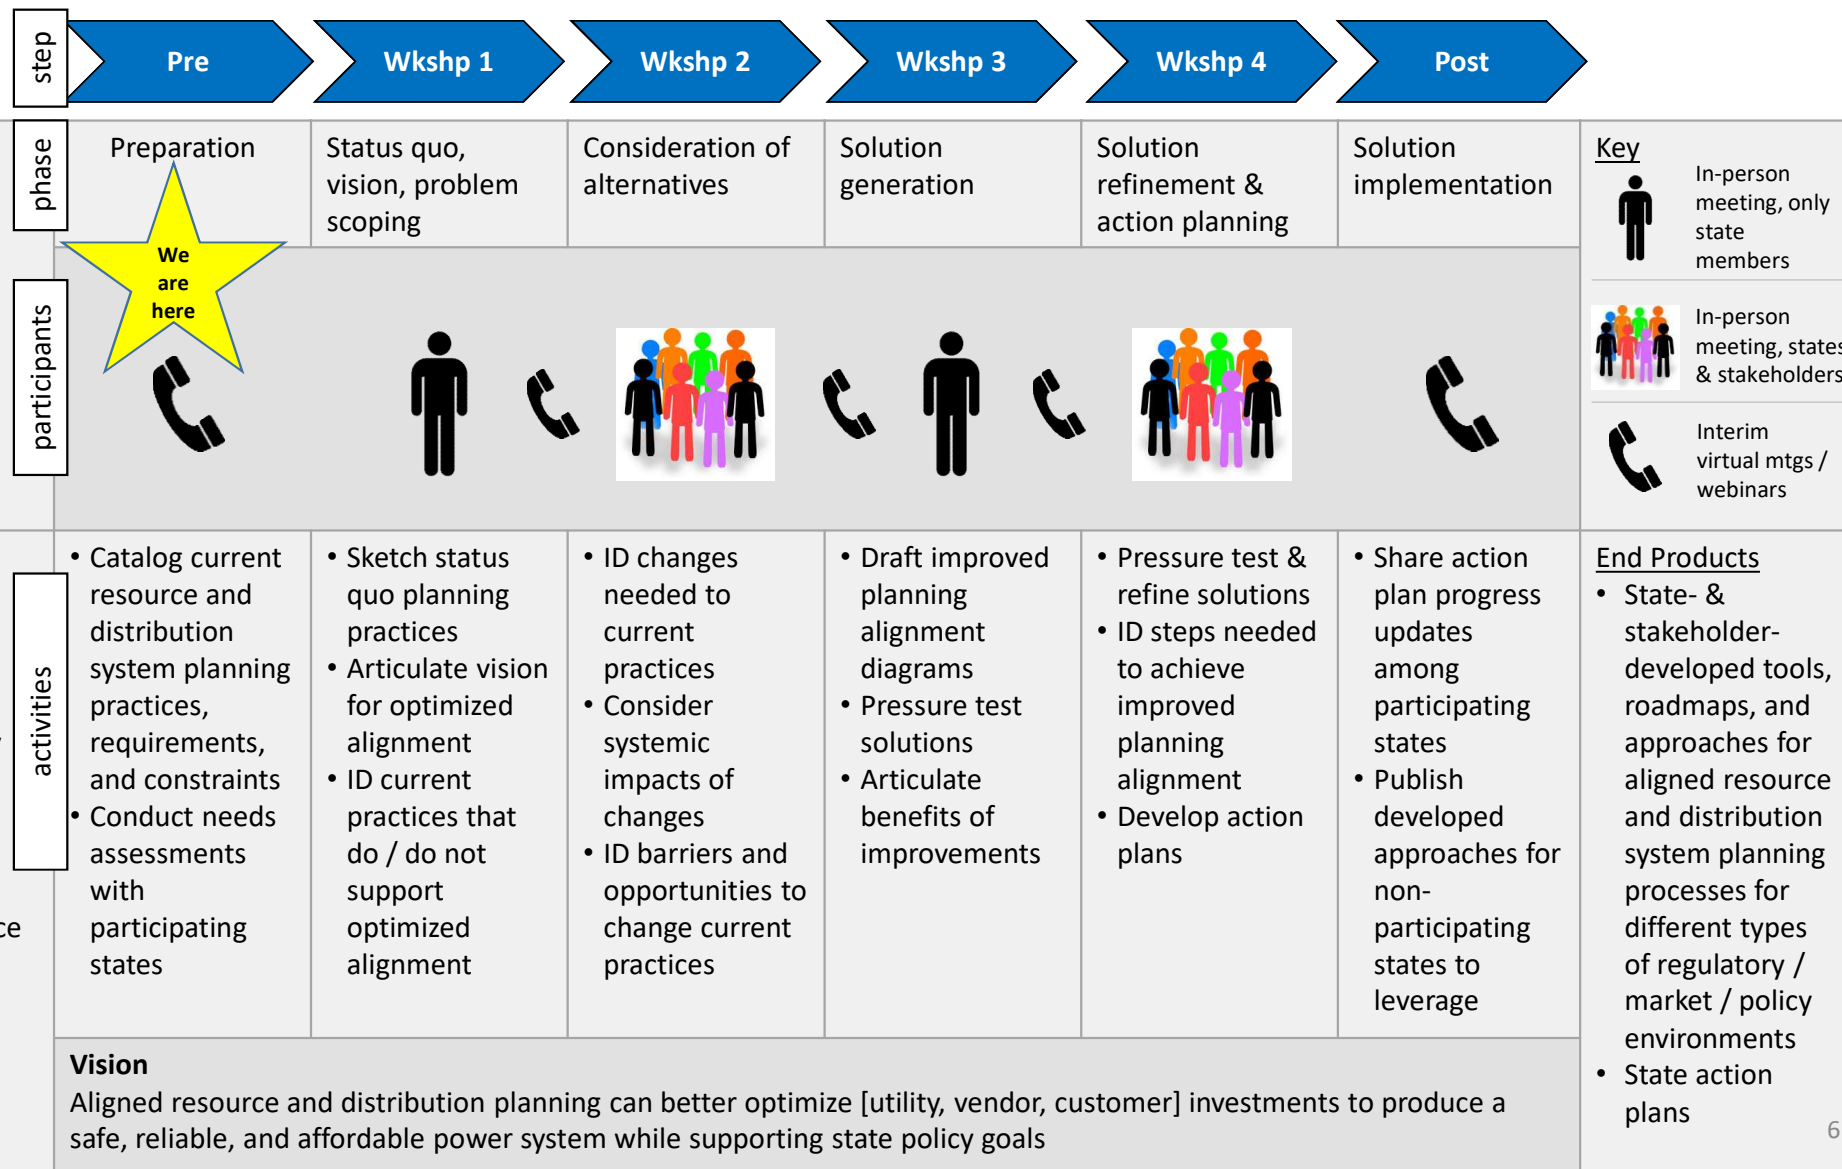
step

Pre | Wkshp 1 | Wkshp 2 | Wkshp 3 | Wkshp 4 | Post

phase

| Preparation | Status quo, vision, problem scoping | Consideration of alternatives | Solution generation | Solution refinement & action planning | Solution implementation |
|---|---|---|---|---|---|

We are here

participants

Key
In-person meeting, only state members
In-person meeting, states & stakeholders
Interim virtual mtgs / webinars

activities

| Pre | Wkshp 1 | Wkshp 2 | Wkshp 3 | Wkshp 4 | Post |
|---|---|---|---|---|---|
| • Catalog current resource and distribution system planning practices, requirements, and constraints • Conduct needs assessments with participating states | • Sketch status quo planning practices • Articulate vision for optimized alignment • ID current practices that do / do not support optimized alignment | • ID changes needed to current practices • Consider systemic impacts of changes • ID barriers and opportunities to change current practices | • Draft improved planning alignment diagrams • Pressure test solutions • Articulate benefits of improvements | • Pressure test & refine solutions • ID steps needed to achieve improved planning alignment • Develop action plans | • Share action plan progress updates among participating states • Publish developed approaches for non-participating states to leverage |

End Products
• State- & stakeholder-developed tools, roadmaps, and approaches for aligned resource and distribution system planning processes for different types of regulatory / market / policy environments
• State action plans

ce

Vision
Aligned resource and distribution planning can better optimize [utility, vendor, customer] investments to produce a safe, reliable, and affordable power system while supporting state policy goals

6